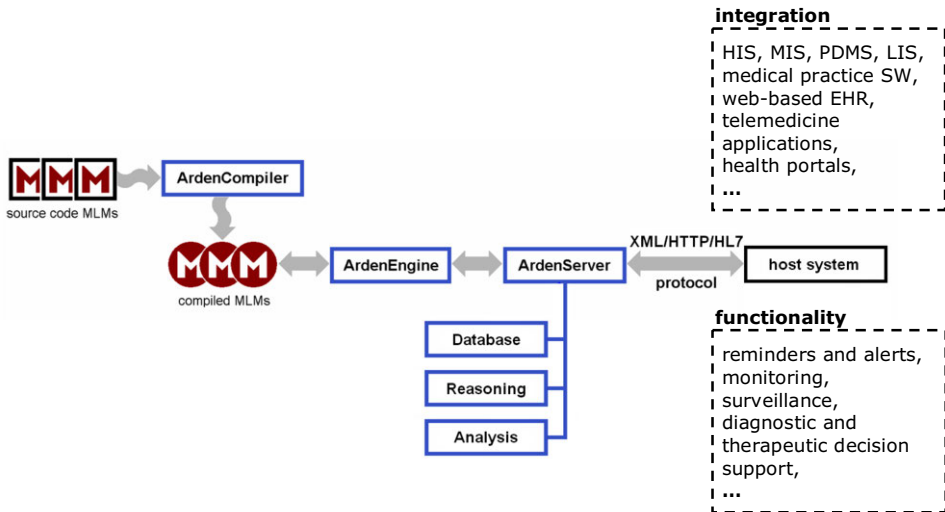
integration

HIS, MIS, PDMS, LIS, medical practice SW, web-based EHR, telemedicine applications, health portals, ...

MMM
source code MLMs

ArdenCompiler

MMM
compiled MLMs

ArdenEngine

ArdenServer

XML/HTTP/HL7
protocol

host system

Database

Reasoning

Analysis

functionality

reminders and alerts, monitoring, surveillance, diagnostic and therapeutic decision support, ...